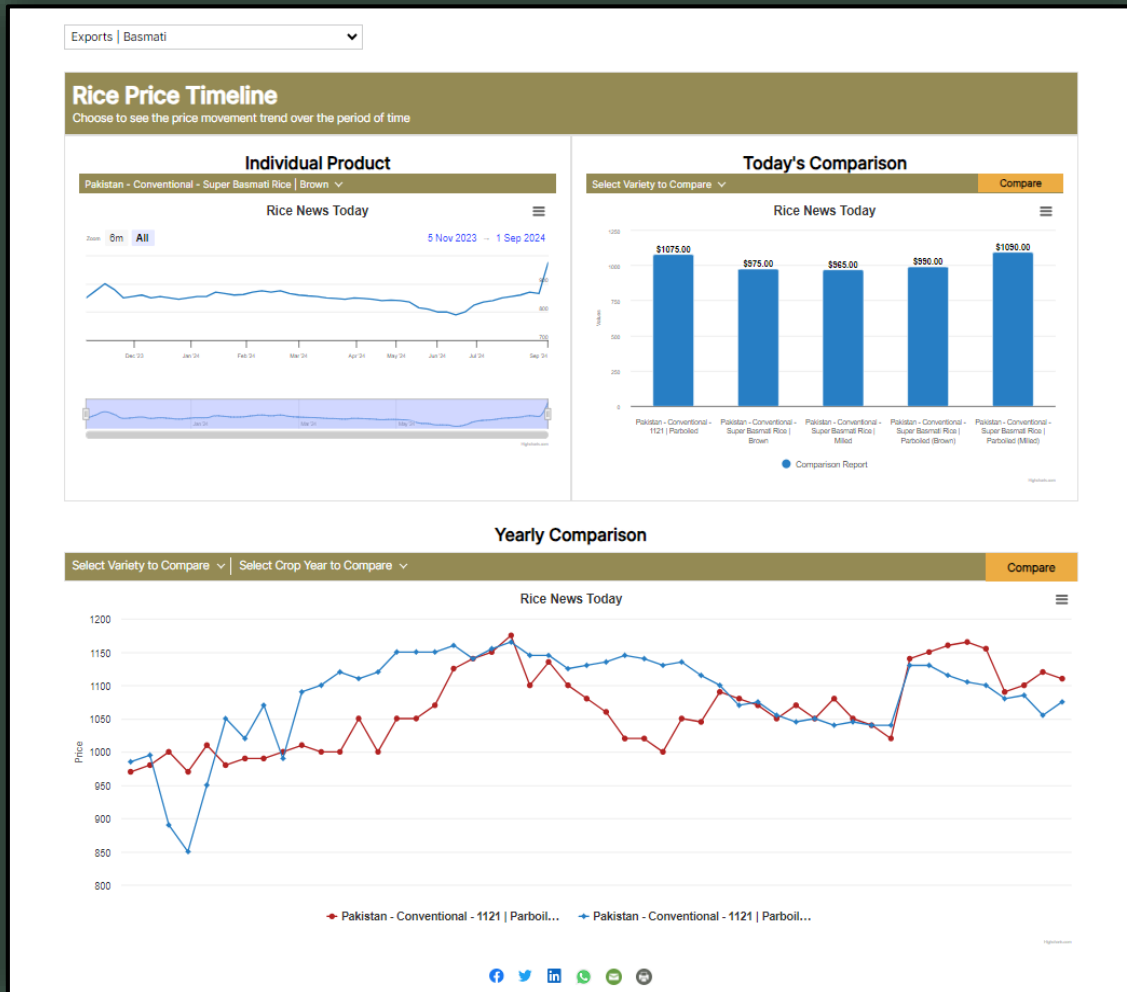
Exports | Basmati

Rice Price Timeline
Choose to see the price movement trend over the period of time

Individual Product
Pakistan - Conventional - Super Basmati Rice | Brown

Rice News Today

Zoom 6m All
5 Nov 2023 → 1 Sep 2024

900
800
700

Dec '23 Jan '24 Feb '24 Mar '24 Apr '24 May '24 Jun '24 Jul '24 Sep '24

Jan '24 Mar '24 May '24

Highcharts.com

Today's Comparison
Select Variety to Compare
Compare

Rice News Today

1250
1000
750
500
250
0

Values

$1075.00
$975.00
$965.00
$990.00
$1090.00

Pakistan - Conventional - 1121 | Parboiled
Pakistan - Conventional - Super Basmati Rice | Brown
Pakistan - Conventional - Super Basmati Rice | Milled
Pakistan - Conventional - Super Basmati Rice | Parboiled (Brown)
Pakistan - Conventional - Super Basmati Rice | Parboiled (Milled)

Comparison Report

Highcharts.com

Yearly Comparison
Select Variety to Compare | Select Crop Year to Compare
Compare

Rice News Today

1200
1150
1100
1050
1000
950
900
850
800

Price

Pakistan - Conventional - 1121 | Parboil...
Pakistan - Conventional - 1121 | Parboil...

Highcharts.com